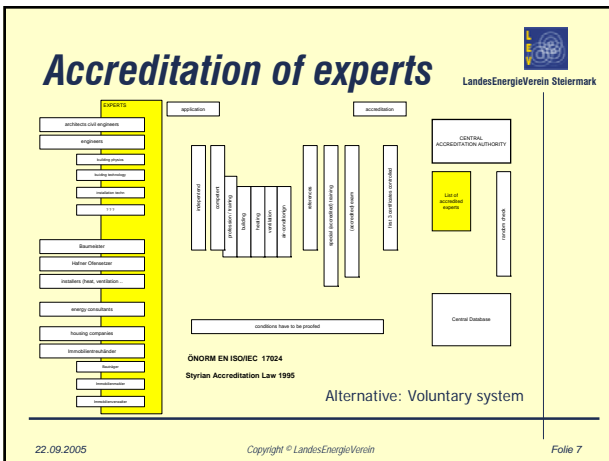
Accreditation of experts

LEV

LandesEnergieVerein Steiermark

EXPERTS

architects civil engineers

engineers

building physics

buiding technology

installation techn

? ? ?

Baumeister

Hafner Ofensetzer

installers (heat, ventilation ...

energy consultants

housing companies

Immobilientreuhänder

Bauträger

Immobilienmakler

Immobilienverwalter

application

accreditation

independend

competent

profession / training

building

heating

ventilation

air conditioign

references

special (accredited) training

(accredited) exam

first 3 certificates controlled

CENTRAL ACCREDITATION AUTHORITY

List of accredited experts

random check

Central Database

conditions have to be proofed

ÖNORM EN ISO/IEC 17024

Styrian Accreditation Law 1995

Alternative: Voluntary system

22.09.2005

Copyright © LandesEnergieVerein

Folie 7